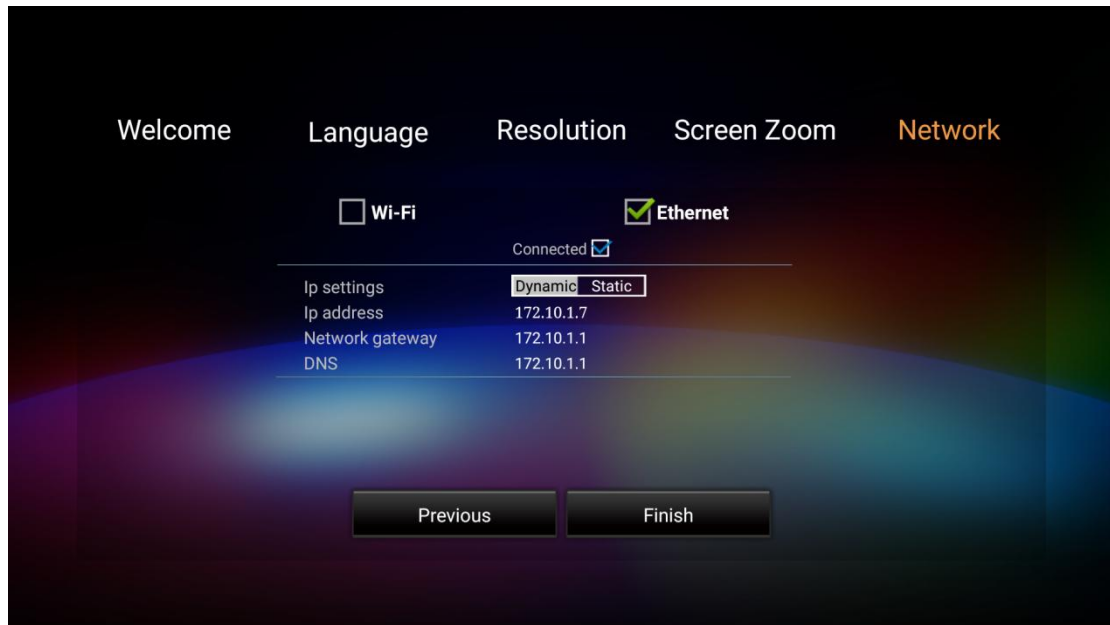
Welcome Language Resolution Screen Zoom Network

Wi-Fi

Ethernet

Connected

| | |
|---|---|
| Ip settings | Dynamic Static |
| Ip address | 172.10.1.7 |
| Network gateway | 172.10.1.1 |
| DNS | 172.10.1.1 |

Previous

Finish